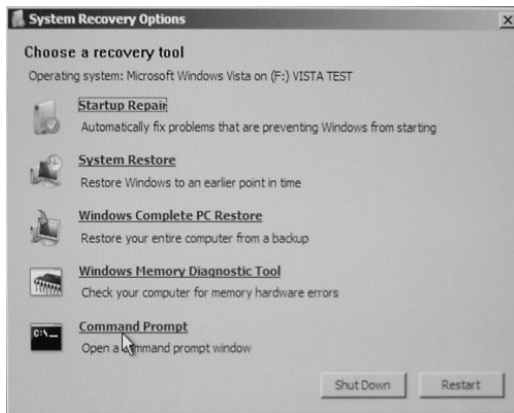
System Recovery Options

Choose a recovery tool

Operating system: Microsoft Windows Vista on (F:) VISTA TEST

Startup Repair
Automatically fix problems that are preventing Windows from starting

System Restore
Restore Windows to an earlier point in time

Windows Complete PC Restore
Restore your entire computer from a backup

Windows Memory Diagnostic Tool
Check your computer for memory hardware errors

C:\_

Command Prompt
Open a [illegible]mmand prompt window

Shut Down

Restart